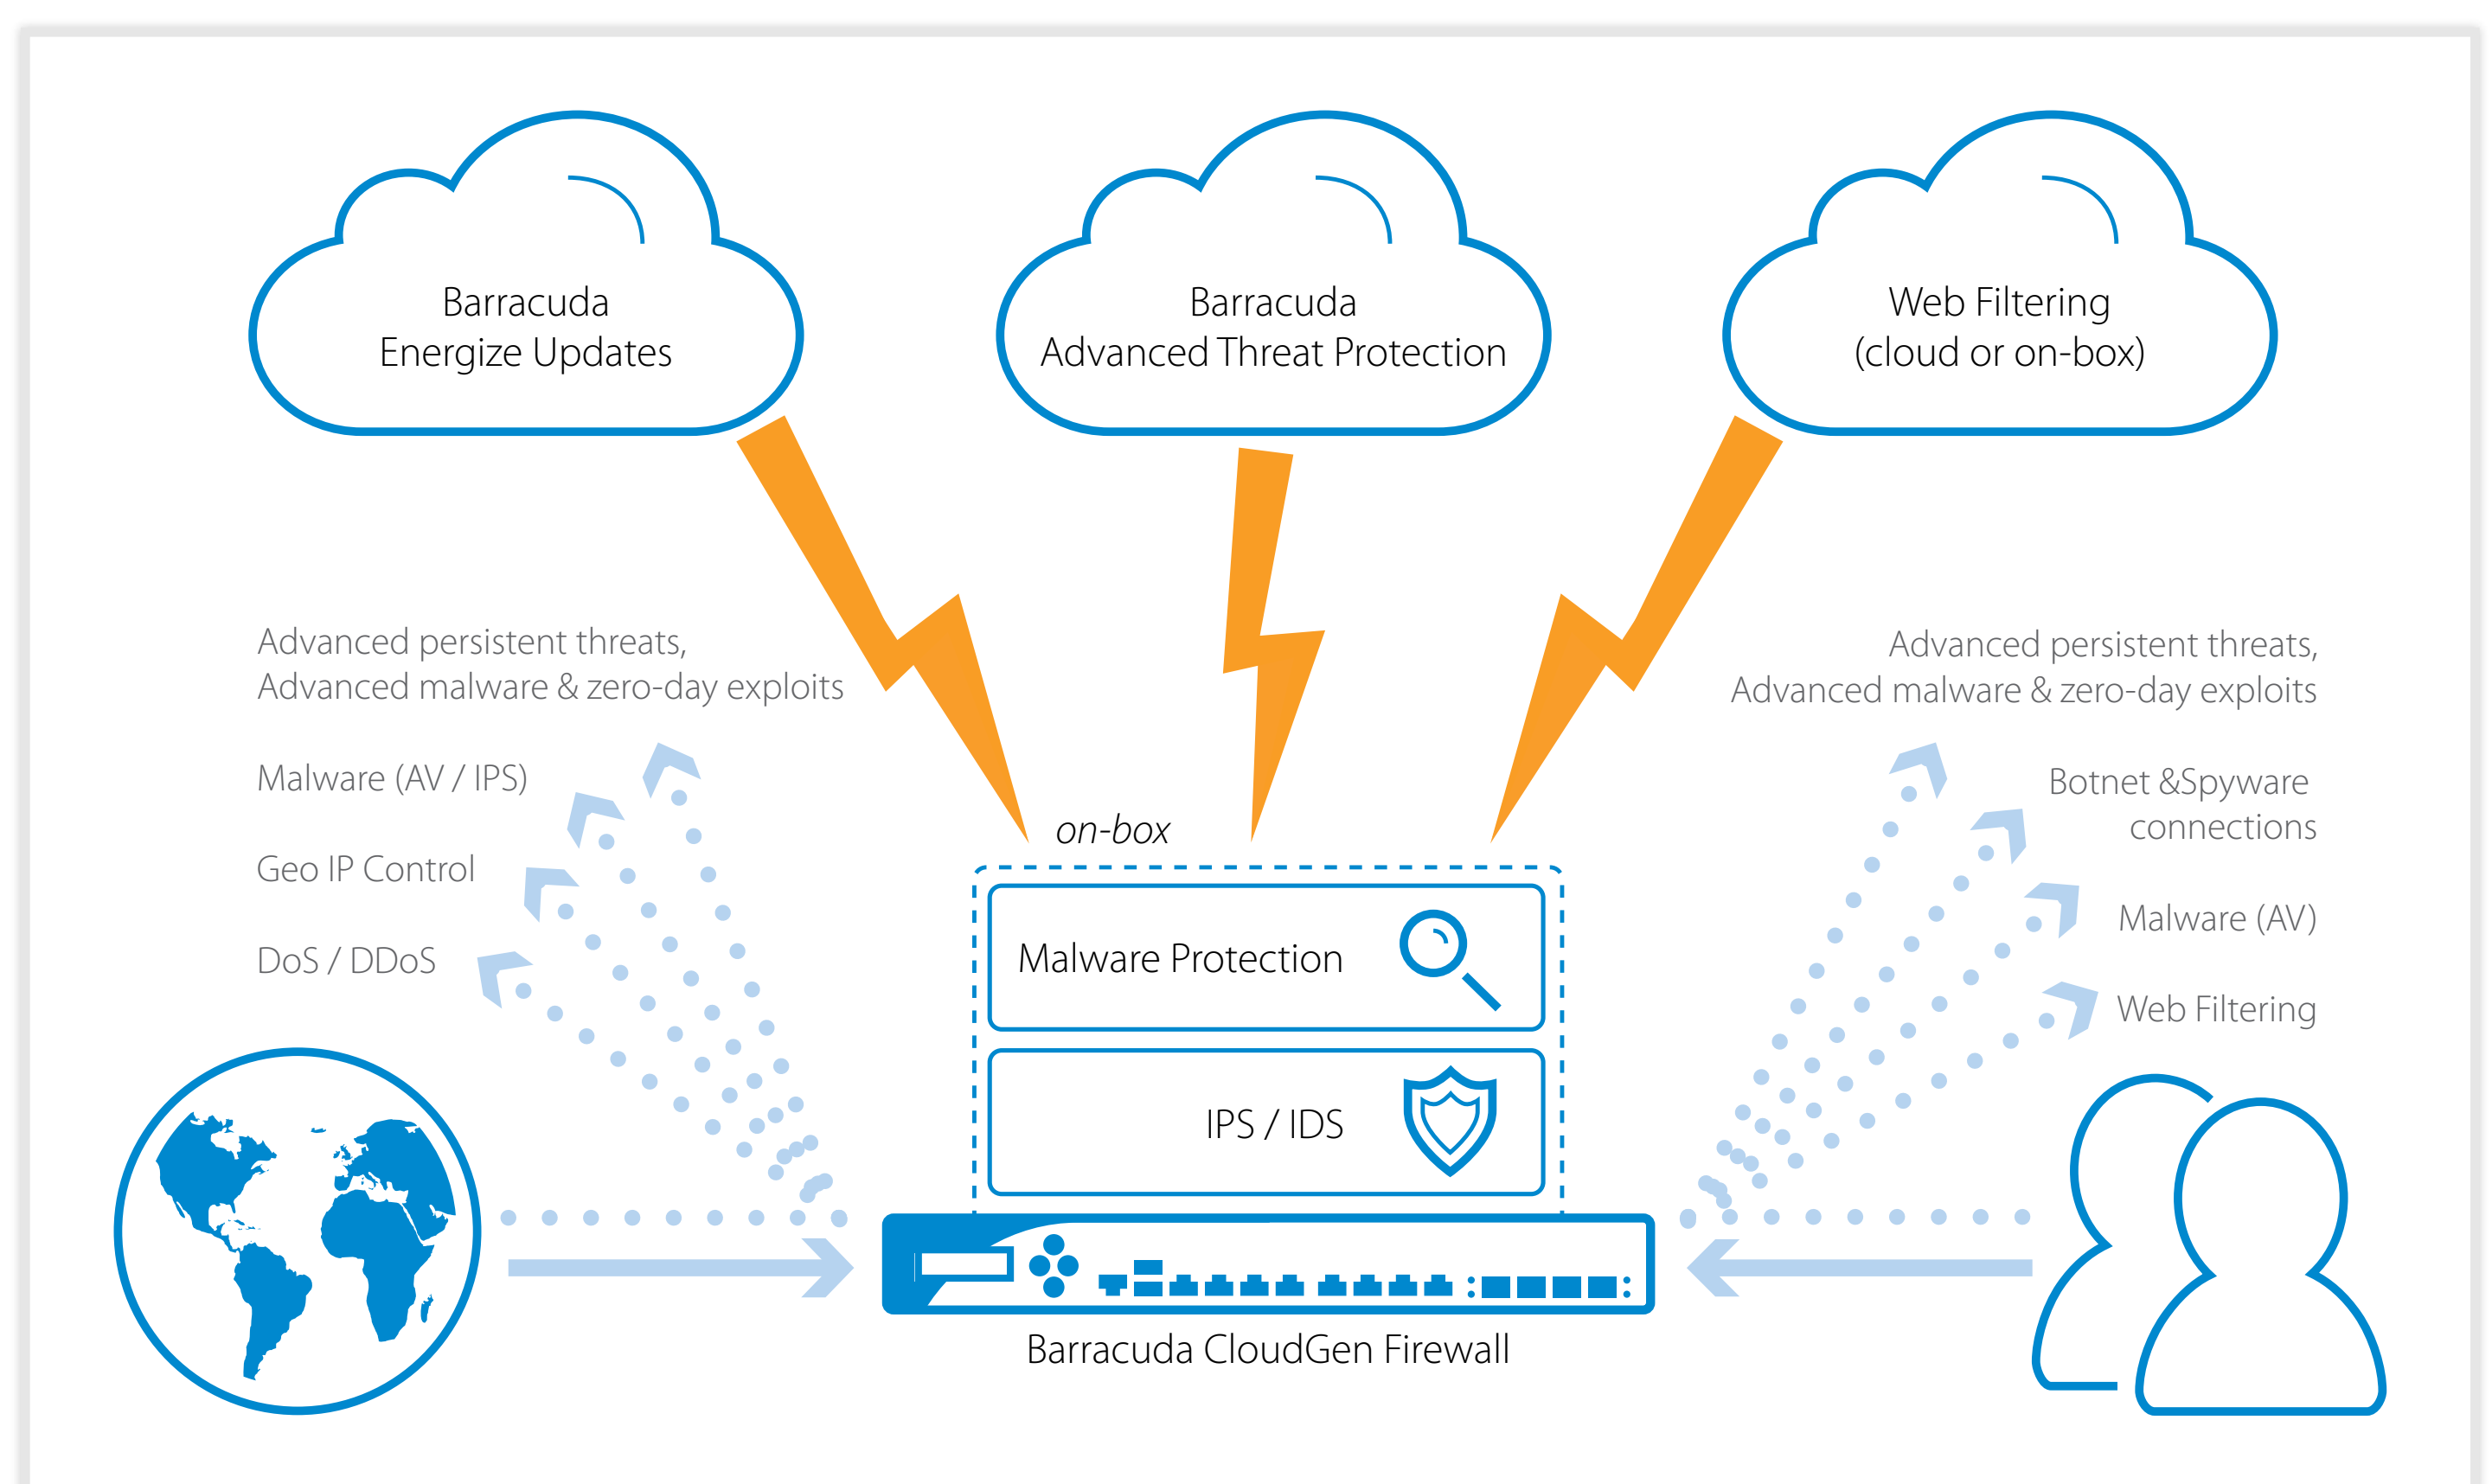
Barracuda
Energize Updates

Barracuda
Advanced Threat Protection

Web Filtering
(cloud or on-box)

Advanced persistent threats,
Advanced malware & zero-day exploits

Malware (AV / IPS)

Geo IP Control

DoS / DDoS

on-box

Malware Protection

IPS / IDS

Advanced persistent threats,
Advanced malware & zero-day exploits

Botnet &Spyware
connections

Malware (AV)

Web Filtering

Barracuda CloudGen Firewall